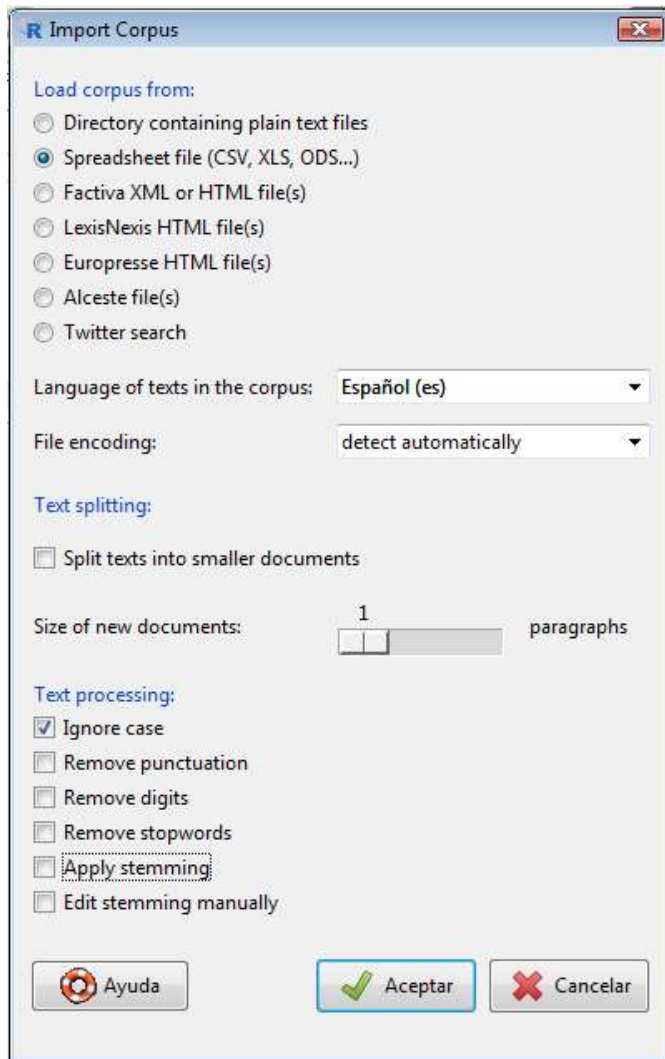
R Import Corpus

Load corpus from:
Directory containing plain text files
Spreadsheet file (CSV, XLS, ODS...)
Factiva XML or HTML file(s)
LexisNexis HTML file(s)
Europresse HTML file(s)
Alceste file(s)
Twitter search

Language of texts in the corpus: Español (es)

File encoding: detect automatically

Text splitting:

Split texts into smaller documents

Size of new documents: 1 paragraphs

Text processing:
Ignore case
Remove punctuation
Remove digits
Remove stopwords
Apply stemming
Edit stemming manually

Ayuda Aceptar Cancelar